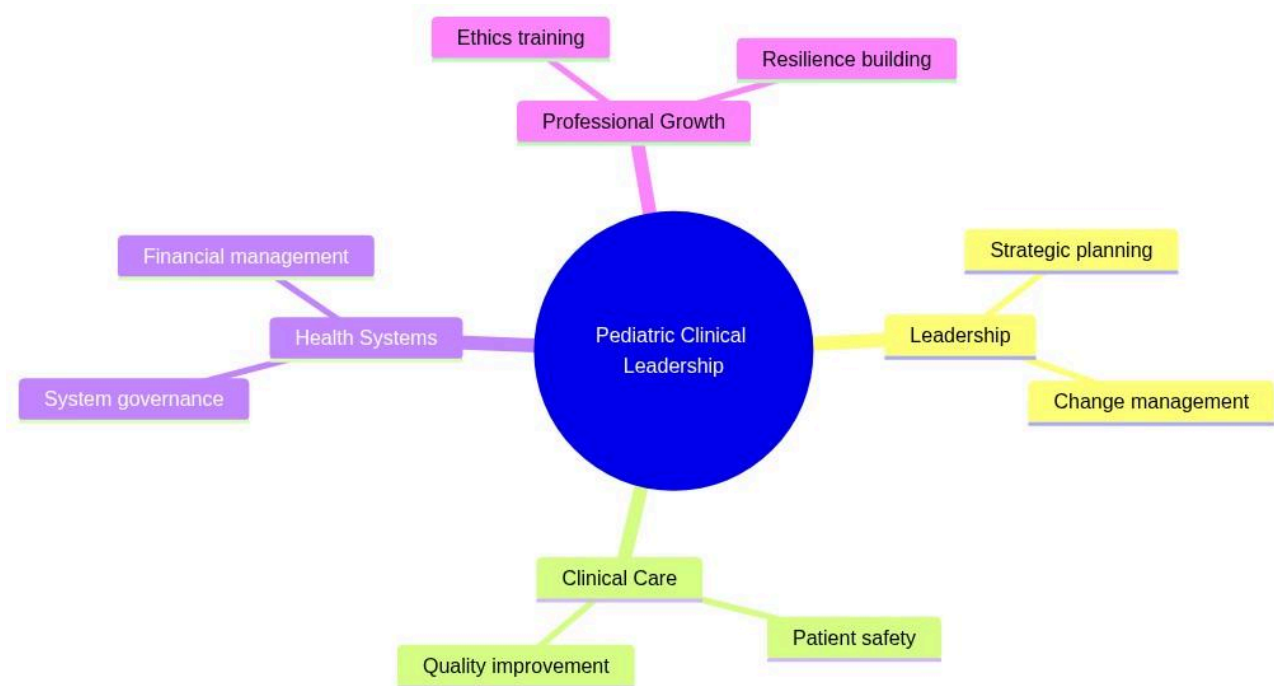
Ethics training

Resilience building

Professional Growth

Financial management

Strategic planning

Health Systems

Pediatric Clinical Leadership

Leadership

System governance

Change management

Clinical Care

Patient safety

Quality improvement